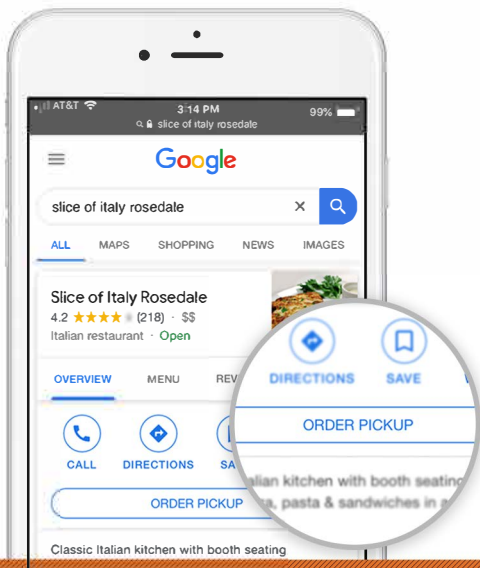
AT&T
3:14 PM
99%
slice of italy rosedale

Google

slice of italy rosedale

ALL
MAPS
SHOPPING
NEWS
IMAGES

Slice of Italy Rosedale
4.2 ★★★★★ (218) · $$
Italian restaurant · Open

OVERVIEW
MENU
REV

CALL
DIRECTIONS
SA

ORDER PICKUP

Classic Italian kitchen with booth seating

DIRECTIONS
SAVE

ORDER PICKUP

alian kitchen with booth seating
a, pasta & sandwiches in a